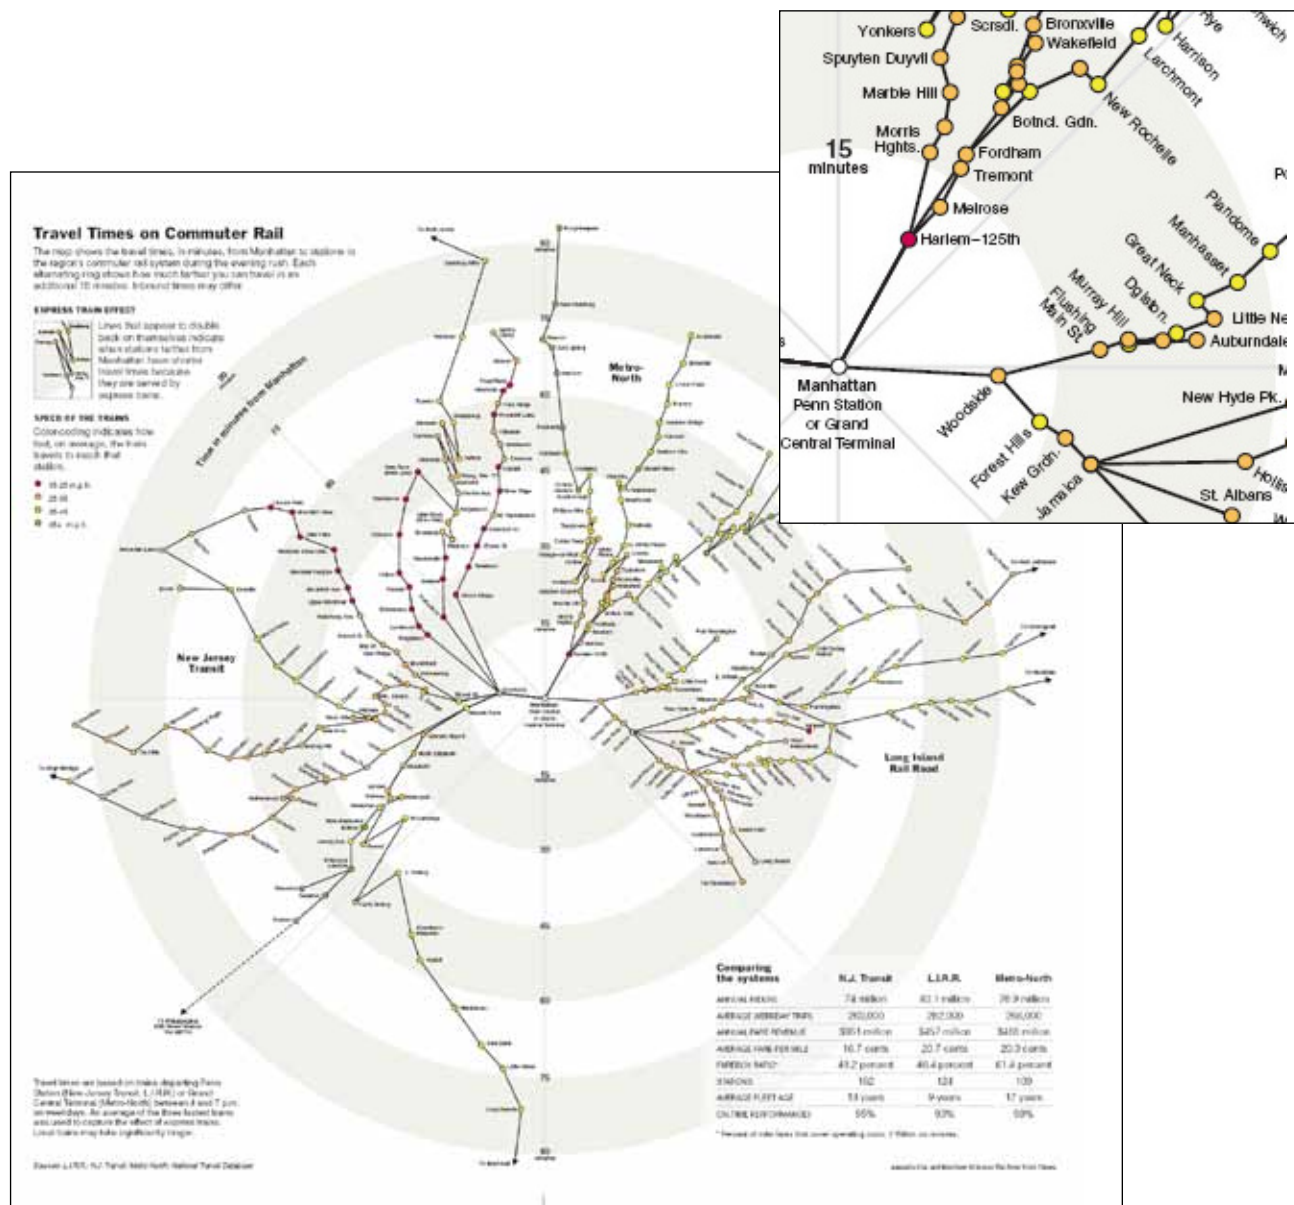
Yonkers
Scrsdl.
Bronxville
Wakefield
Rye
Harrison
Larchmont
Spuyten Duyvil
Marble Hill
Botncl. Gdn.
New Rochelle
15 minutes
Morris Hghts.
Fordham
Tremont
Melrose
Harlem–125th
Plandome
Manhasset
Great Neck
Dglstn.
Murray Hill
Flushing Main St
Little Ne
Auburndale
Manhattan Penn Station or Grand Central Terminal
Woodside
New Hyde Pk.
Forest Hills
Kew Grdn.
Jamaica
St. Albans
Hollis

Travel Times on Commuter Rail

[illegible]

EXPRESS TRAIN EFFECT

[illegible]

SPEED OF THE TRAINS

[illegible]

Metro-North

New Jersey Transit

Long Island Rail Road

Time in minutes from Manhattan

Comparing the systems

| | N.J. Transit | L.I.R.R. | Metro-North |
|---|---|---|---|
| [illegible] | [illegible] | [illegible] | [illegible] |
| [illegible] | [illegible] | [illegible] | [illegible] |
| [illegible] | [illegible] | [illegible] | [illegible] |
| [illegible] | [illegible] | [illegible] | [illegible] |
| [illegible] | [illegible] | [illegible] | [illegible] |
| STATIONS | 162 | 124 | 109 |
| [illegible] | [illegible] | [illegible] | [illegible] |
| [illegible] | 95% | 93% | 98% |

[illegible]